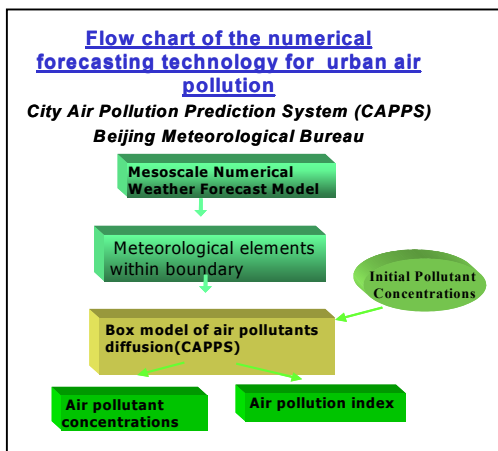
Flow chart of the numerical forecasting technology for urban air pollution

City Air Pollution Prediction System (CAPPS)

Beijing Meteorological Bureau

Mesoscale Numerical Weather Forecast Model

Meteorological elements within boundary

Initial Pollutant Concentrations

Box model of air pollutants diffusion(CAPPS)

Air pollutant concentrations

Air pollution index